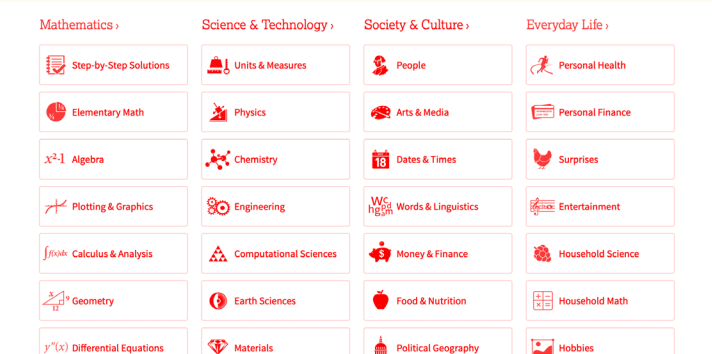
Mathematics ›

Step-by-Step Solutions

Elementary Math

$x^2-1$ Algebra

Plotting & Graphics

$\int f(x)dx$ Calculus & Analysis

Geometry

$y''(x)$ Differential Equations

Science & Technology ›

Units & Measures

Physics

Chemistry

Engineering

Computational Sciences

Earth Sciences

Materials

Society & Culture ›

People

Arts & Media

18 Dates & Times

Words & Linguistics

Money & Finance

Food & Nutrition

Political Geography

Everyday Life ›

Personal Health

Personal Finance

Surprises

Entertainment

Household Science

Household Math

Hobbies